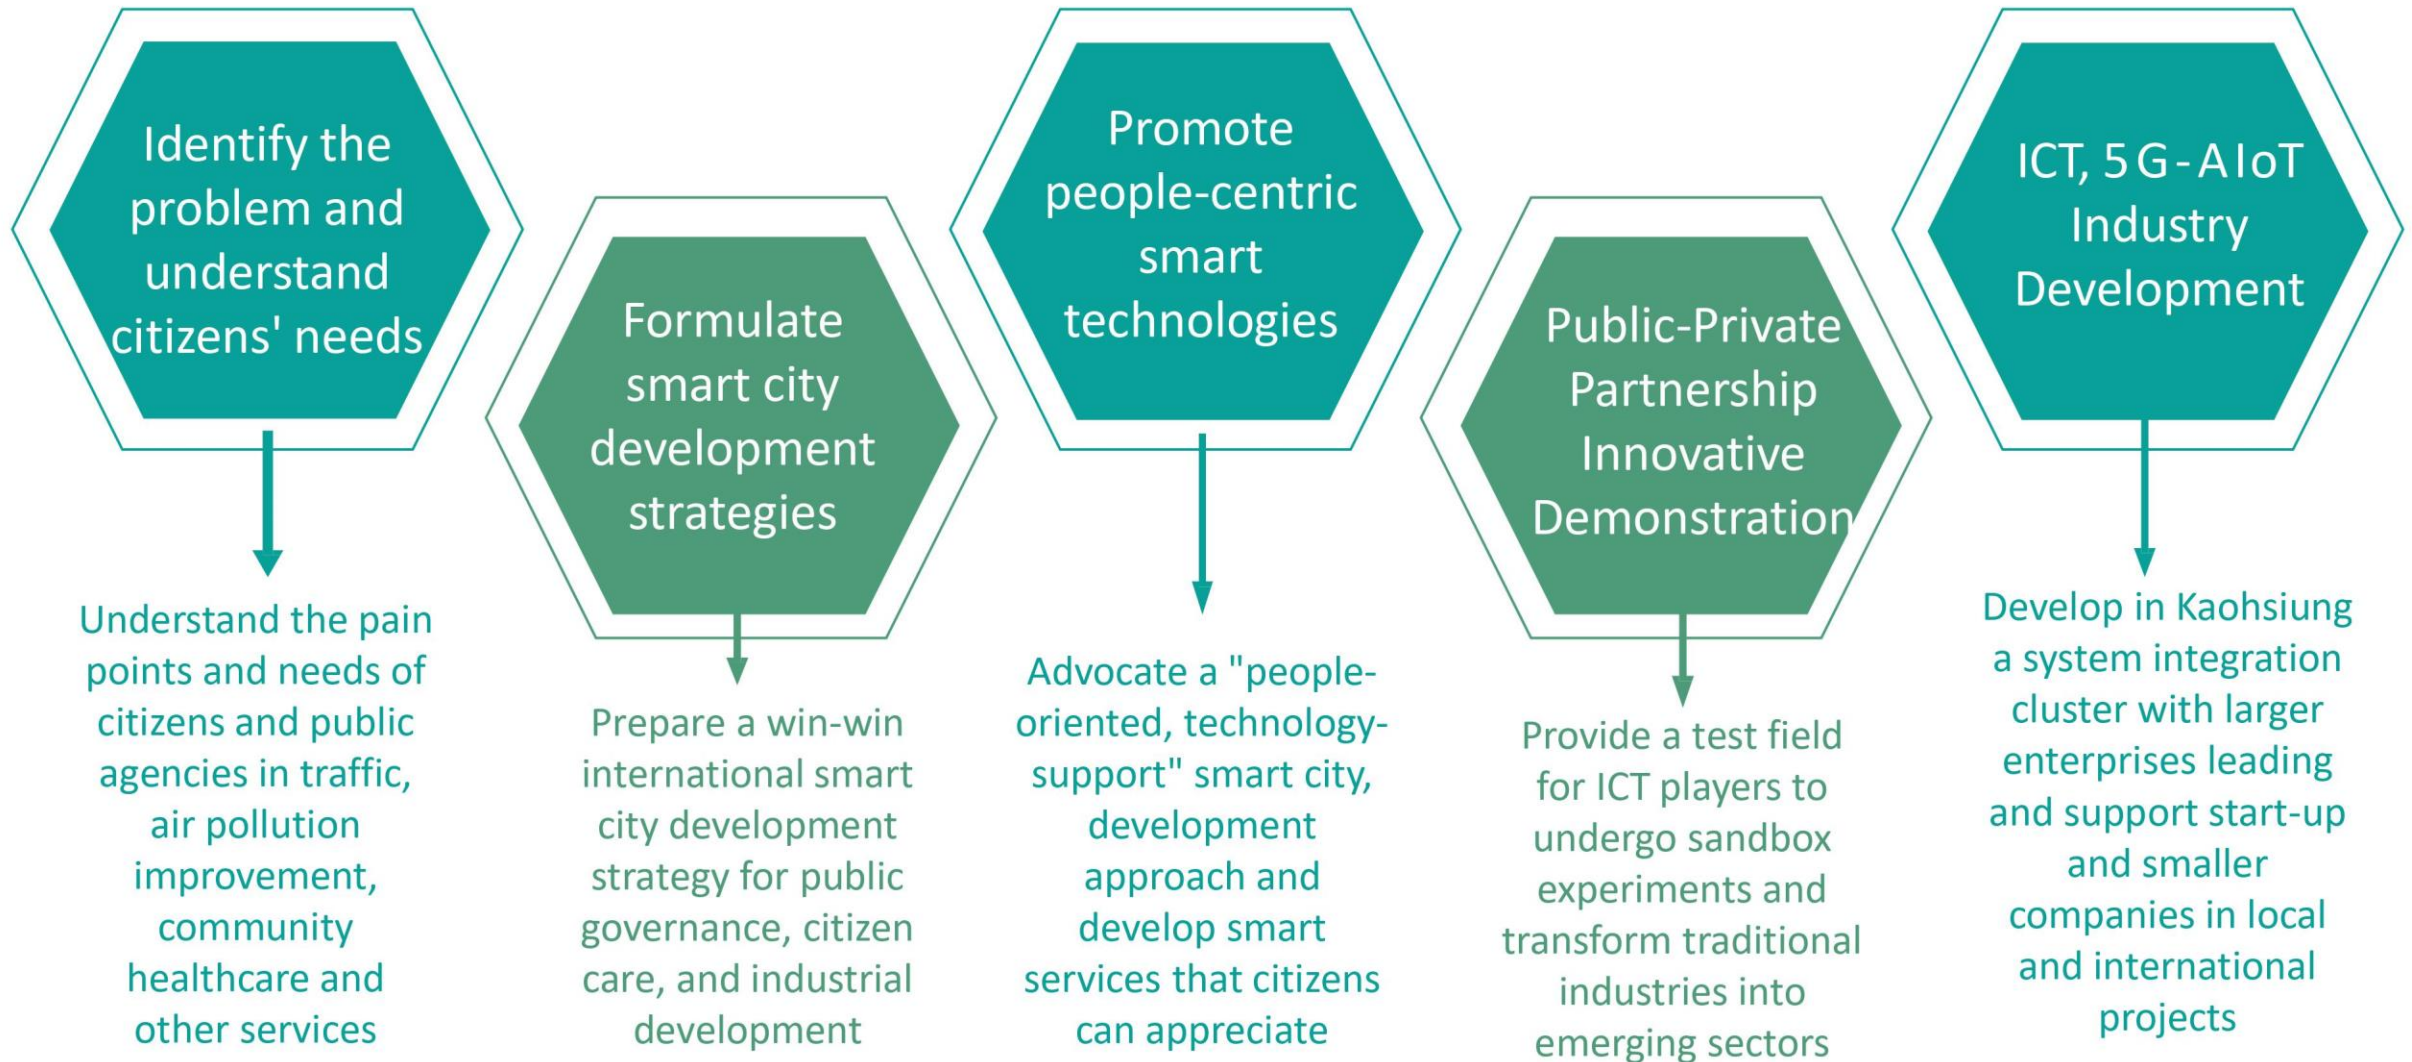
Identify the problem and understand citizens' needs

Understand the pain points and needs of citizens and public agencies in traffic, air pollution improvement, community healthcare and other services

Formulate smart city development strategies

Prepare a win-win international smart city development strategy for public governance, citizen care, and industrial development

Promote people-centric smart technologies

Advocate a "people-oriented, technology-support" smart city, development approach and develop smart services that citizens can appreciate

Public-Private Partnership Innovative Demonstration

Provide a test field for ICT players to undergo sandbox experiments and transform traditional industries into emerging sectors

ICT, 5G-AIoT Industry Development

Develop in Kaohsiung a system integration cluster with larger enterprises leading and support start-up and smaller companies in local and international projects